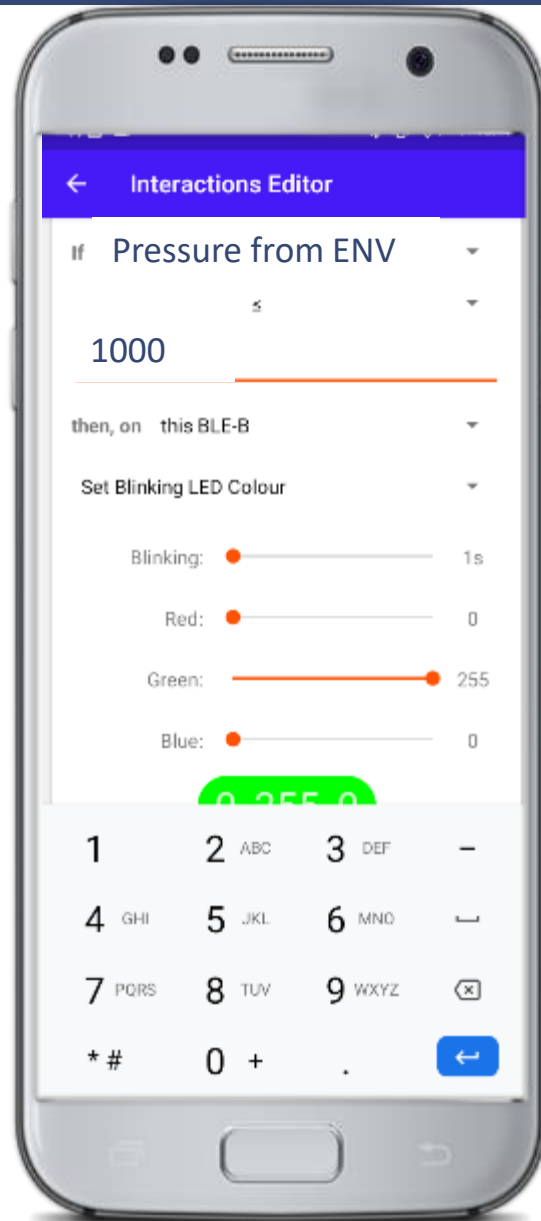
Interactions Editor

If Pressure from ENV

≤

1000

then, on this BLE-B

Set Blinking LED Colour

Blinking: 1s

Red: 0

Green: 255

Blue: 0

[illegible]

1
2 ABC
3 DEF
-
4 GHI
5 JKL
6 MNO
7 PQRS
8 TUV
9 WXYZ
* #
0 +
.